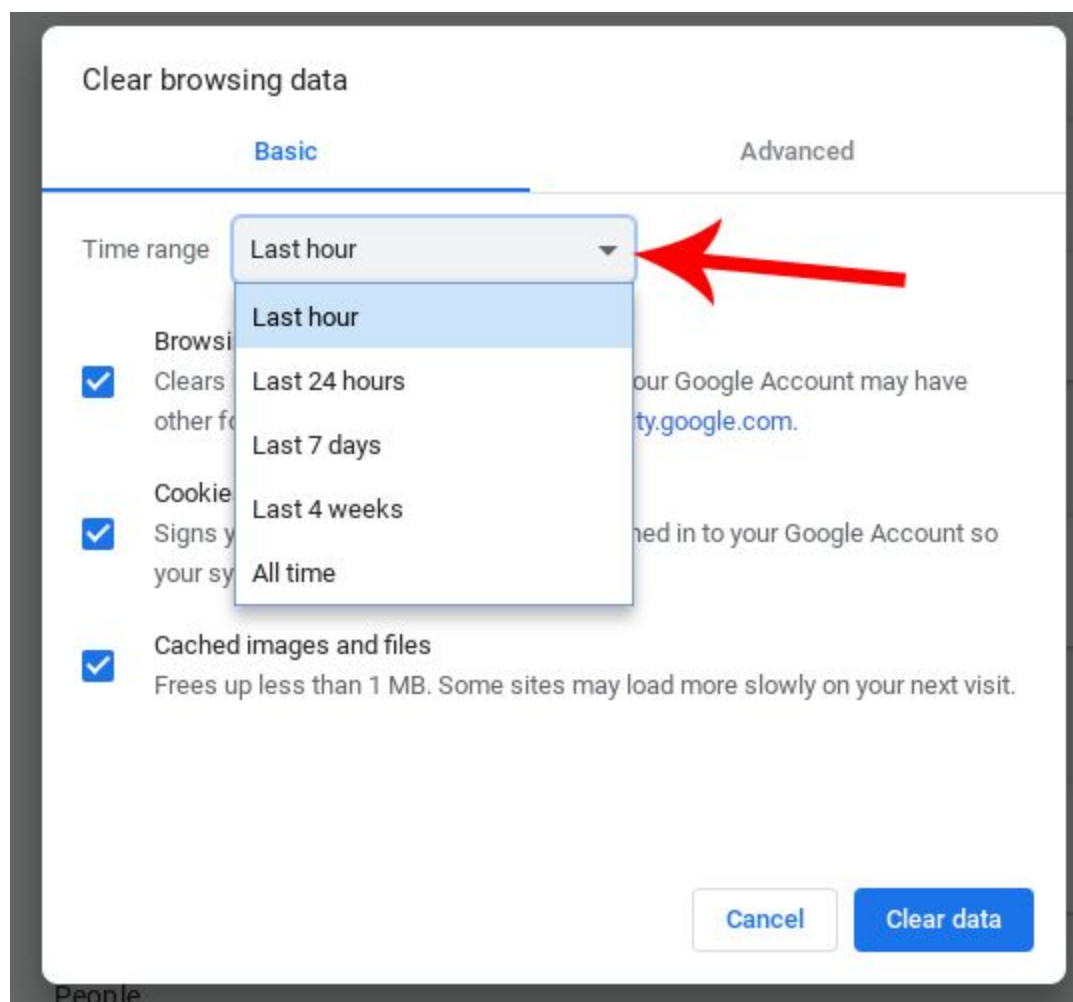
Clear browsing data

Basic

Advanced

Time range

Last hour

Last hour

Last 24 hours

Last 7 days

Last 4 weeks

All time

Browsi

Clears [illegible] our Google Account may have other fo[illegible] ty.google.com.

Cookie

Signs y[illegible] ned in to your Google Account so your sy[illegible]

Cached images and files

Frees up less than 1 MB. Some sites may load more slowly on your next visit.

Cancel

Clear data

People